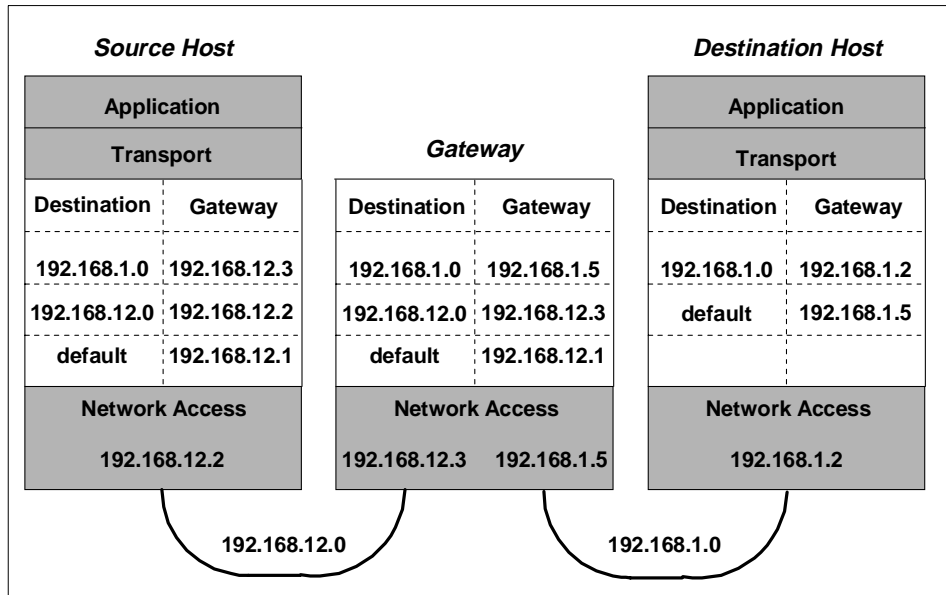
Source Host

Application

Transport

| Destination | Gateway |
|---|---|
| 192.168.1.0 | 192.168.12.3 |
| 192.168.12.0 | 192.168.12.2 |
| default | 192.168.12.1 |

Network Access

192.168.12.2

Gateway

| Destination | Gateway |
|---|---|
| 192.168.1.0 | 192.168.1.5 |
| 192.168.12.0 | 192.168.12.3 |
| default | 192.168.12.1 |

Network Access

192.168.12.3 192.168.1.5

Destination Host

Application

Transport

| Destination | Gateway |
|---|---|
| 192.168.1.0 | 192.168.1.2 |
| default | 192.168.1.5 |
| | |

Network Access

192.168.1.2

192.168.12.0

192.168.1.0